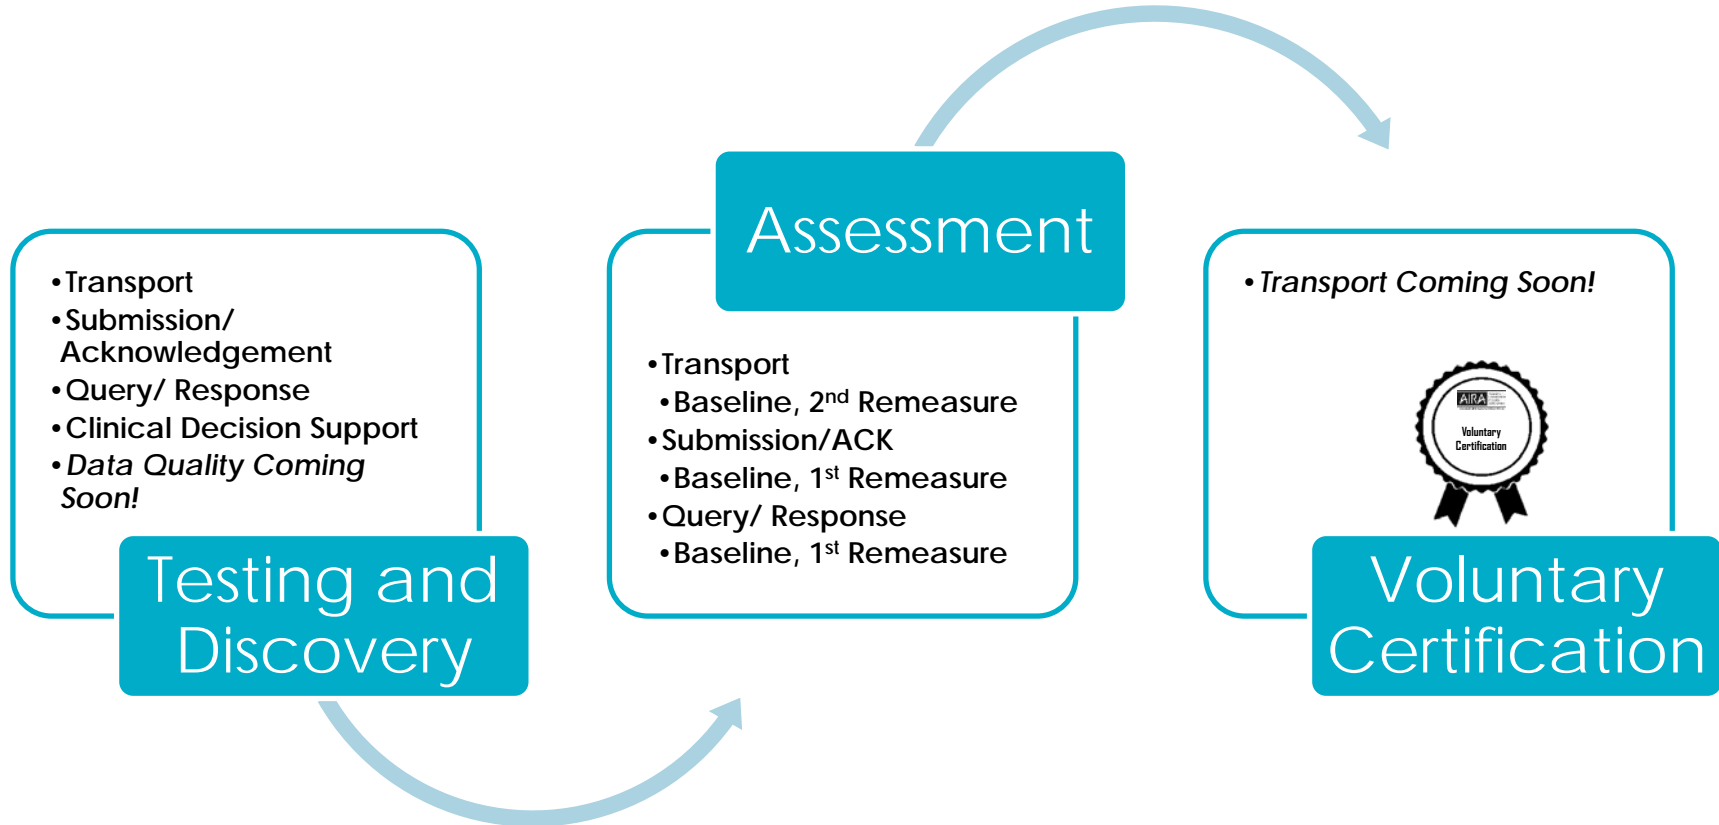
• Transport
• Submission/ Acknowledgement
• Query/ Response
• Clinical Decision Support
• *Data Quality Coming Soon!*

Testing and Discovery

Assessment

• Transport
• Baseline, 2$^{nd}$ Remeasure
• Submission/ACK
• Baseline, 1$^{st}$ Remeasure
• Query/ Response
• Baseline, 1$^{st}$ Remeasure

• *Transport Coming Soon!*

AIRA
Voluntary Certification

Voluntary Certification